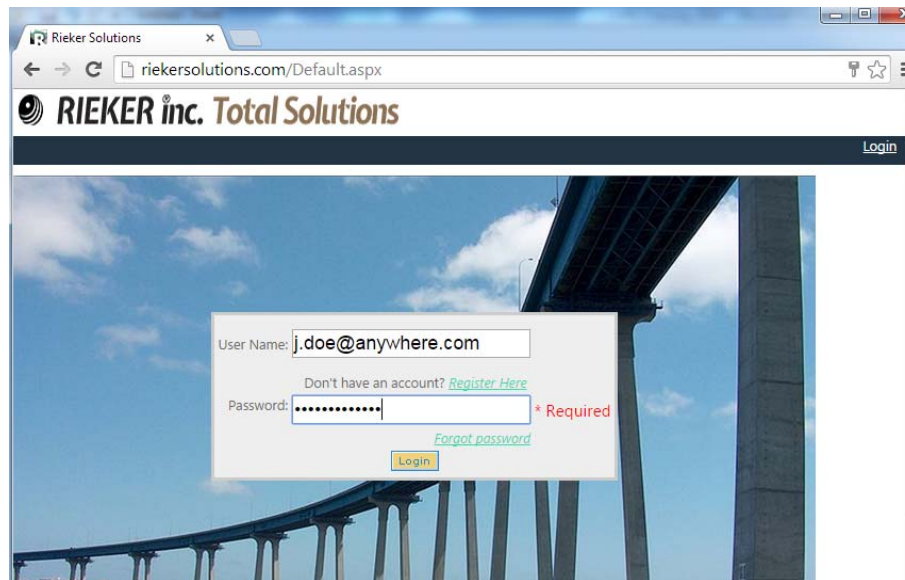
Rieker Solutions

riekersolutions.com/Default.aspx

RIEKER inc. Total Solutions

Login

User Name: j.doe@anywhere.com

Don't have an account? Register Here

Password: •••••••••••• * Required

Forgot password

Login